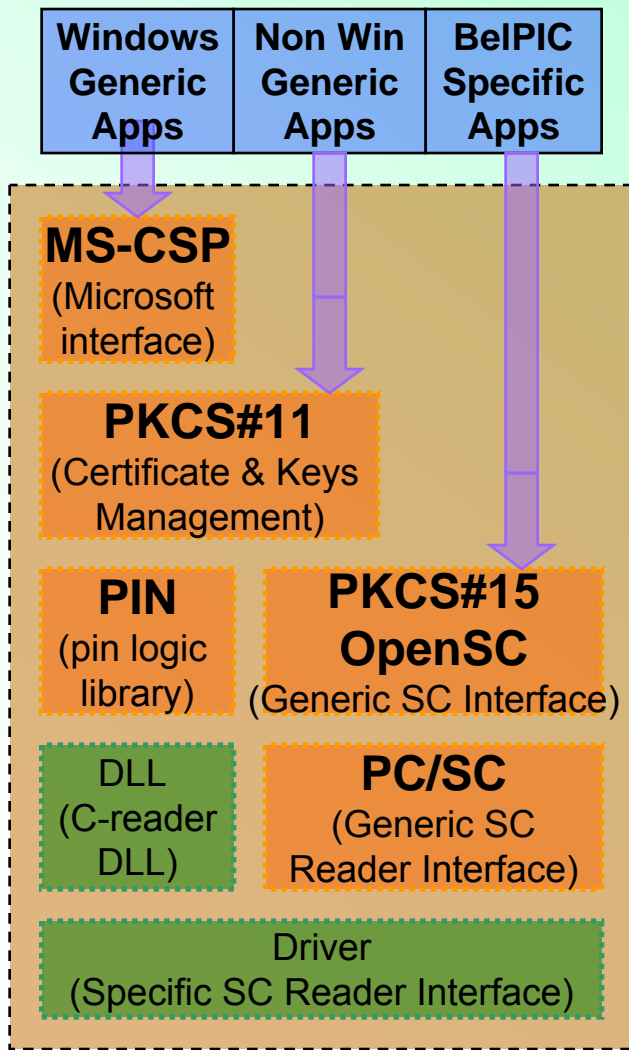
Windows Generic Apps

Non Win Generic Apps

BelPIC Specific Apps

MS-CSP
(Microsoft interface)

PKCS#11
(Certificate & Keys Management)

PIN
(pin logic library)

PKCS#15
OpenSC
(Generic SC Interface)

DLL
(C-reader DLL)

PC/SC
(Generic SC Reader Interface)

Driver
(Specific SC Reader Interface)